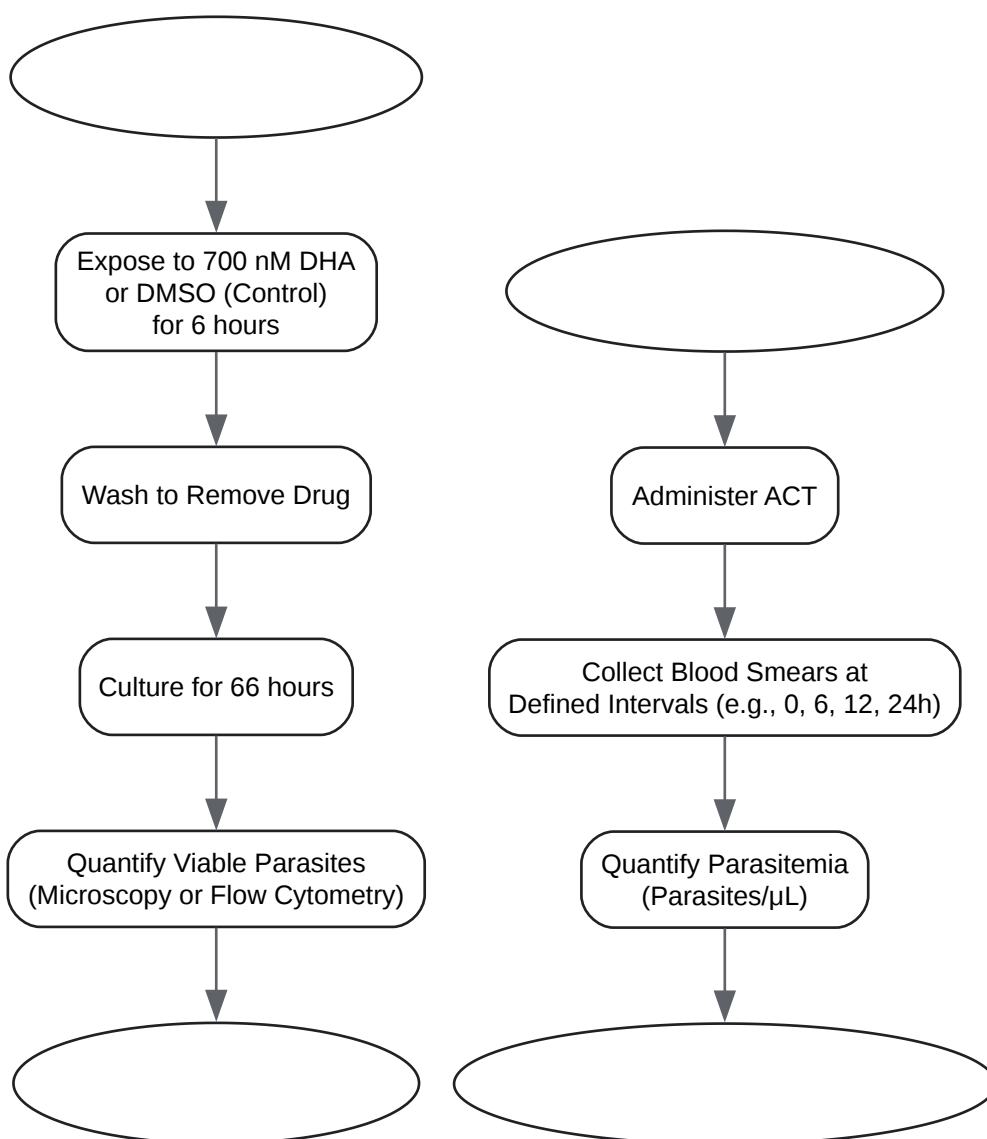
Expose to 700 nM DHA or DMSO (Control) for 6 hours

Wash to Remove Drug

Culture for 66 hours

Quantify Viable Parasites (Microscopy or Flow Cytometry)

Administer ACT

Collect Blood Smears at Defined Intervals (e.g., 0, 6, 12, 24h)

Quantify Parasitemia (Parasites/μL)